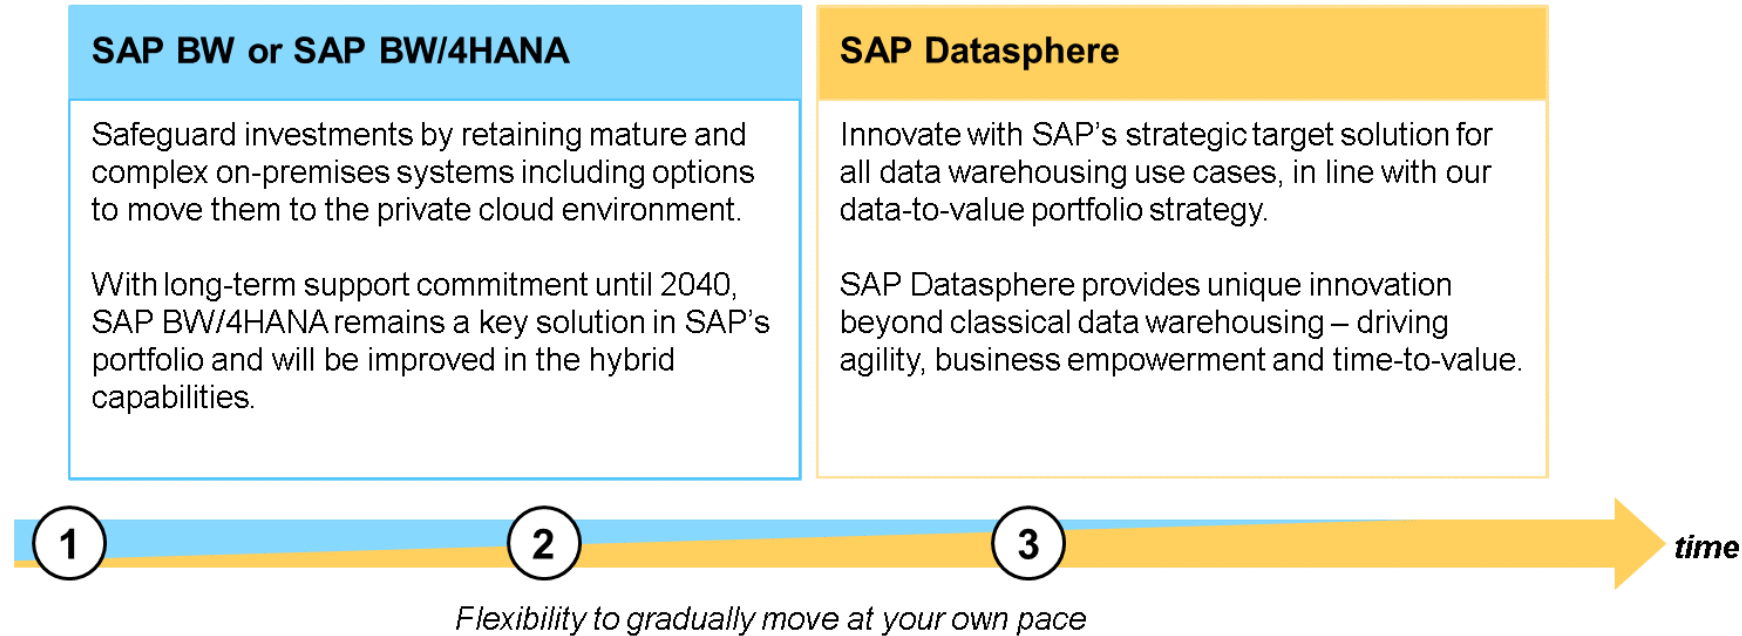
SAP BW or SAP BW/4HANA

Safeguard investments by retaining mature and complex on-premises systems including options to move them to the private cloud environment.

With long-term support commitment until 2040, SAP BW/4HANA remains a key solution in SAP's portfolio and will be improved in the hybrid capabilities.

SAP Datasphere

Innovate with SAP's strategic target solution for all data warehousing use cases, in line with our data-to-value portfolio strategy.

SAP Datasphere provides unique innovation beyond classical data warehousing – driving agility, business empowerment and time-to-value.

1

2

3

time

Flexibility to gradually move at your own pace